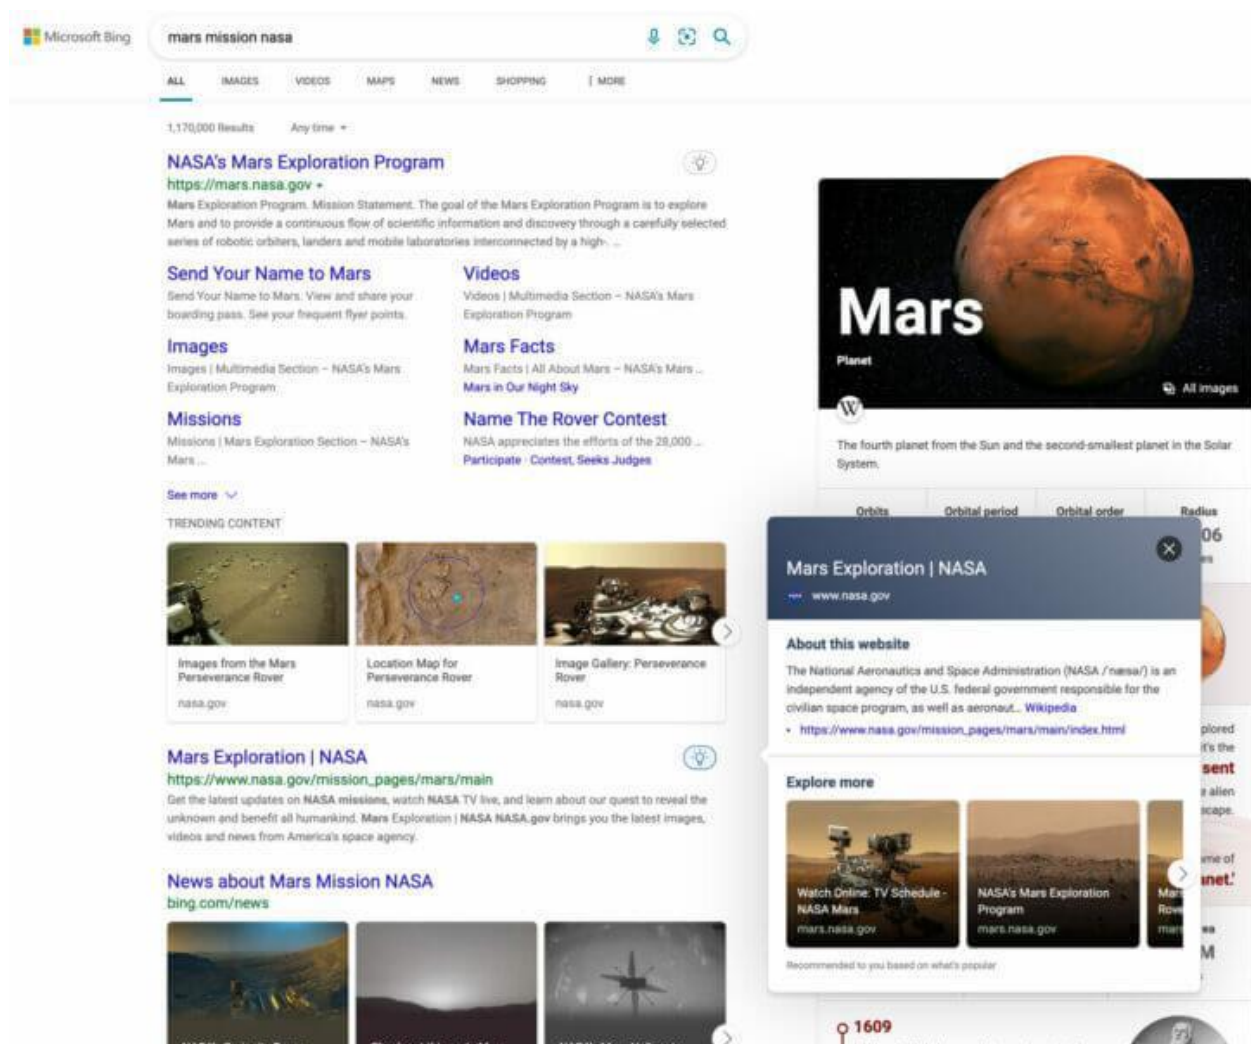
Microsoft Bing

mars mission nasa

ALL IMAGES VIDEOS MAPS NEWS SHOPPING | MORE

1,170,000 Results Any time

NASA's Mars Exploration Program
https://mars.nasa.gov
Mars Exploration Program. Mission Statement. The goal of the Mars Exploration Program is to explore Mars and to provide a continuous flow of scientific information and discovery through a carefully selected series of robotic orbiters, landers and mobile laboratories interconnected by a high- ...

Send Your Name to Mars
Send Your Name to Mars. View and share your boarding pass. See your frequent flyer points.

Videos
Videos | Multimedia Section – NASA's Mars Exploration Program

Images
Images | Multimedia Section – NASA's Mars Exploration Program

Mars Facts
Mars Facts | All About Mars – NASA's Mars ...
Mars in Our Night Sky

Missions
Missions | Mars Exploration Section – NASA's Mars ...

Name The Rover Contest
NASA appreciates the efforts of the 28,000 ...
Participate · Contest, Seeks Judges

See more

TRENDING CONTENT

Images from the Mars Perseverance Rover
nasa.gov

Location Map for Perseverance Rover
nasa.gov

Image Gallery: Perseverance Rover
nasa.gov

Mars Exploration | NASA
https://www.nasa.gov/mission_pages/mars/main
Get the latest updates on NASA missions, watch NASA TV live, and learn about our quest to reveal the unknown and benefit all humankind. Mars Exploration | NASA NASA.gov brings you the latest images, videos and news from America's space agency.

News about Mars Mission NASA
bing.com/news

Mars
Planet
All images

The fourth planet from the Sun and the second-smallest planet in the Solar System.

Orbits Orbital period Orbital order Radius
06

Mars Exploration | NASA
www.nasa.gov

About this website
The National Aeronautics and Space Administration (NASA /ˈnæsə/) is an independent agency of the U.S. federal government responsible for the civilian space program, as well as aeronaut... Wikipedia
• https://www.nasa.gov/mission_pages/mars/main/index.html

Explore more

Watch Online: TV Schedule - NASA Mars
mars.nasa.gov

NASA's Mars Exploration Program
mars.nasa.gov

Recommended to you based on what's popular

plored
t's the
sent
alien
scape.
me of
net.'

1609